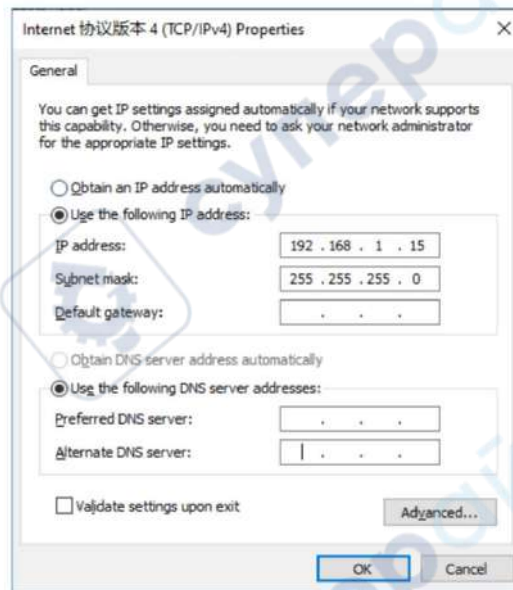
Internet 协议版本 4 (TCP/IPv4) Properties ×

General

You can get IP settings assigned automatically if your network supports this capability. Otherwise, you need to ask your network administrator for the appropriate IP settings.

Obtain an IP address automatically

Use the following IP address:

IP address: 192 . 168 . 1 . 15

Subnet mask: 255 . 255 . 255 . 0

Default gateway: . . .

Obtain DNS server address automatically

Use the following DNS server addresses:

Preferred DNS server: . . .

Alternate DNS server: . . .

Validate settings upon exit

Advanced...

OK Cancel

cynepo